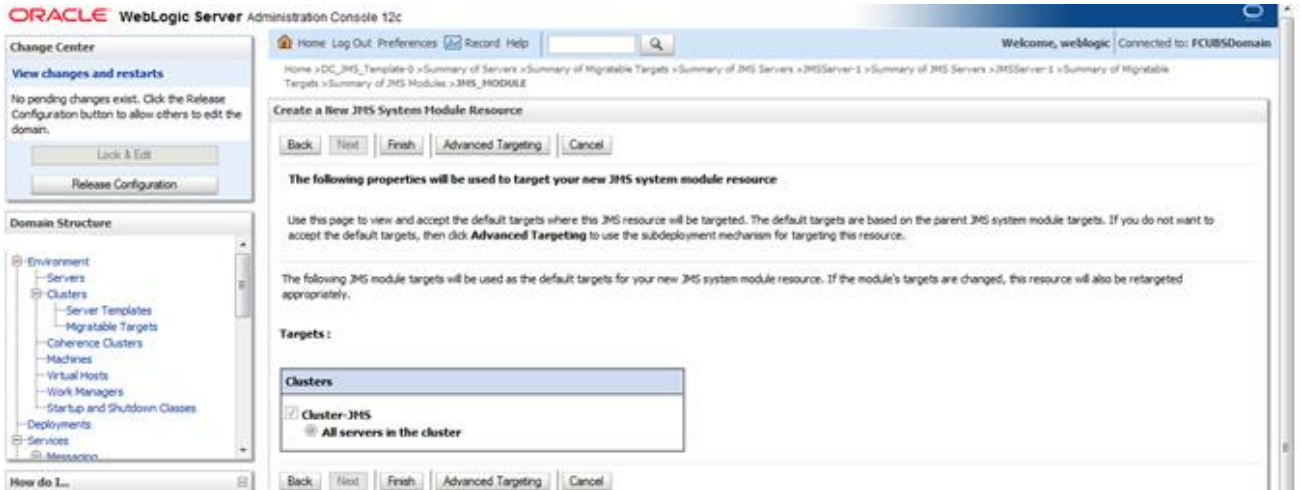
ORACLE WebLogic Server Administration Console 12c

Change Center

View changes and restarts

No pending changes exist. Click the Release Configuration button to allow others to edit the domain.

Lock & Edit

Release Configuration

Domain Structure

Environment
Servers
Clusters
Server Templates
Migratable Targets
Coherence Clusters
Machines
Virtual Hosts
Work Managers
Startup and Shutdown Classes
Deployments
Services
Messaging

How do I...

Home Log Out Preferences Record Help

Welcome, weblogic Connected to: FCUBSDomain

Home >DC_JMS_Template-0 >Summary of Servers >Summary of Migratable Targets >Summary of JMS Servers >JMSServer-1 >Summary of JMS Servers >JMSServer-1 >Summary of Migratable Targets >Summary of JMS Modules >JMS_MODULE

Create a New JMS System Module Resource

Back Next Finish Advanced Targeting Cancel

The following properties will be used to target your new JMS system module resource

Use this page to view and accept the default targets where this JMS resource will be targeted. The default targets are based on the parent JMS system module targets. If you do not want to accept the default targets, then click Advanced Targeting to use the subdeployment mechanism for targeting this resource.

The following JMS module targets will be used as the default targets for your new JMS system module resource. If the module's targets are changed, this resource will also be retargeted appropriately.

Targets :

| Clusters |
|---|
| Cluster-JMS<br>All servers in the cluster |

Back Next Finish Advanced Targeting Cancel